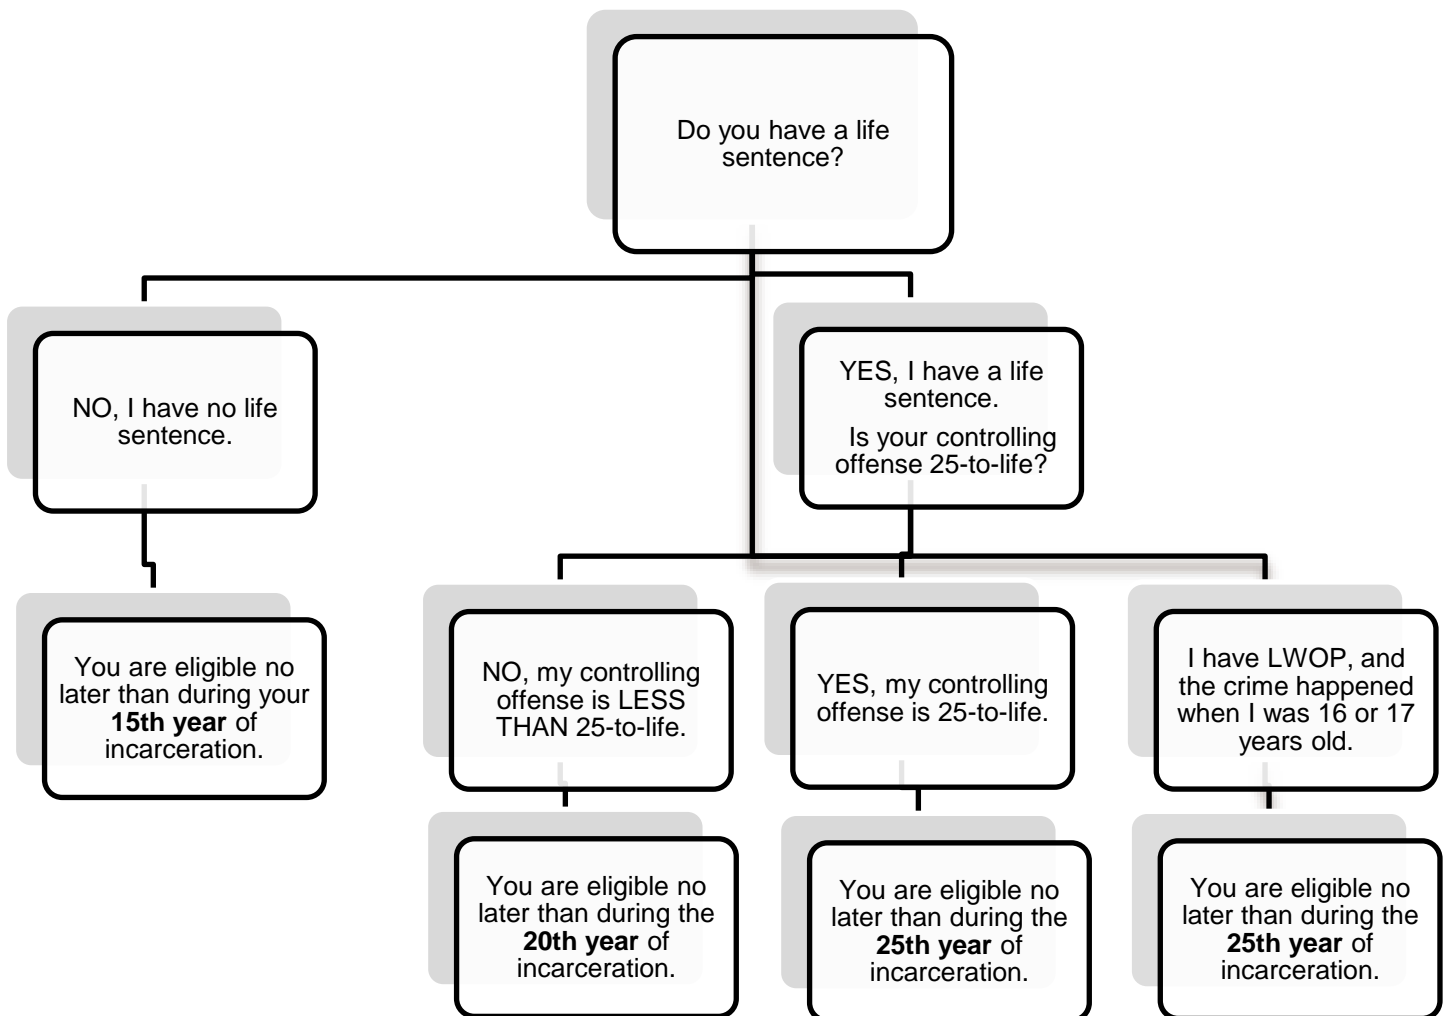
Do you have a life sentence?

NO, I have no life sentence.

YES, I have a life sentence.
Is your controlling offense 25-to-life?

You are eligible no later than during your **15th year** of incarceration.

NO, my controlling offense is LESS THAN 25-to-life.

YES, my controlling offense is 25-to-life.

I have LWOP, and the crime happened when I was 16 or 17 years old.

You are eligible no later than during the **20th year** of incarceration.

You are eligible no later than during the **25th year** of incarceration.

You are eligible no later than during the **25th year** of incarceration.